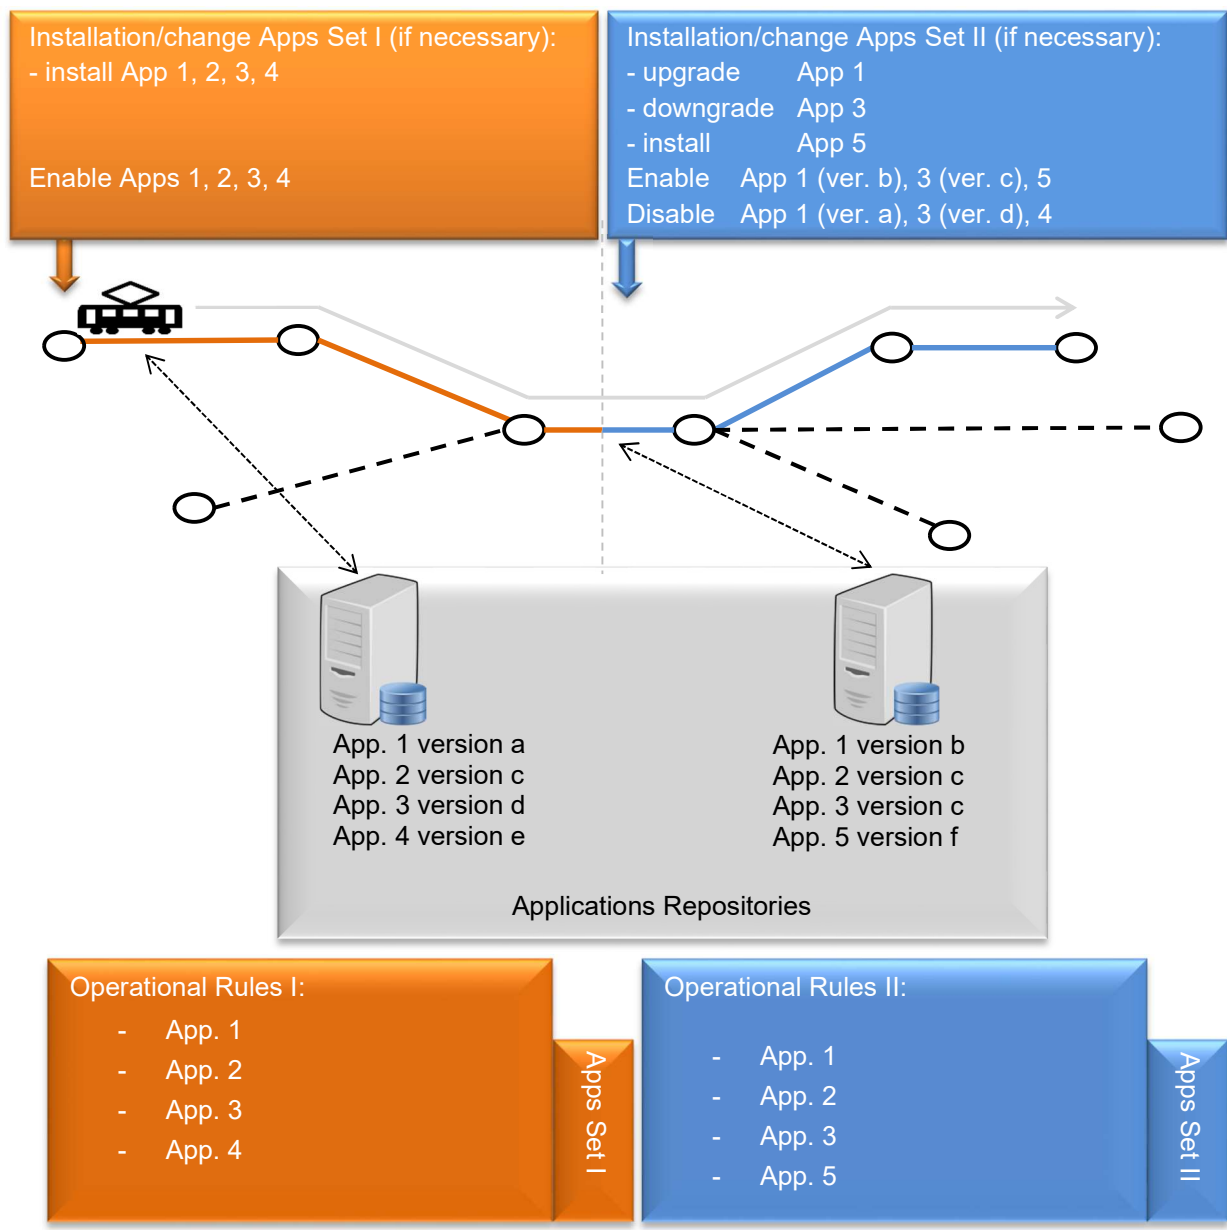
Installation/change Apps Set I (if necessary):
- install App 1, 2, 3, 4

Enable Apps 1, 2, 3, 4

Installation/change Apps Set II (if necessary):
- upgrade App 1
- downgrade App 3
- install App 5
Enable App 1 (ver. b), 3 (ver. c), 5
Disable App 1 (ver. a), 3 (ver. d), 4

App. 1 version a
App. 2 version c
App. 3 version d
App. 4 version e

App. 1 version b
App. 2 version c
App. 3 version c
App. 5 version f

Applications Repositories

Operational Rules I:
- App. 1
- App. 2
- App. 3
- App. 4

Apps Set I

Operational Rules II:
- App. 1
- App. 2
- App. 3
- App. 5

Apps Set II